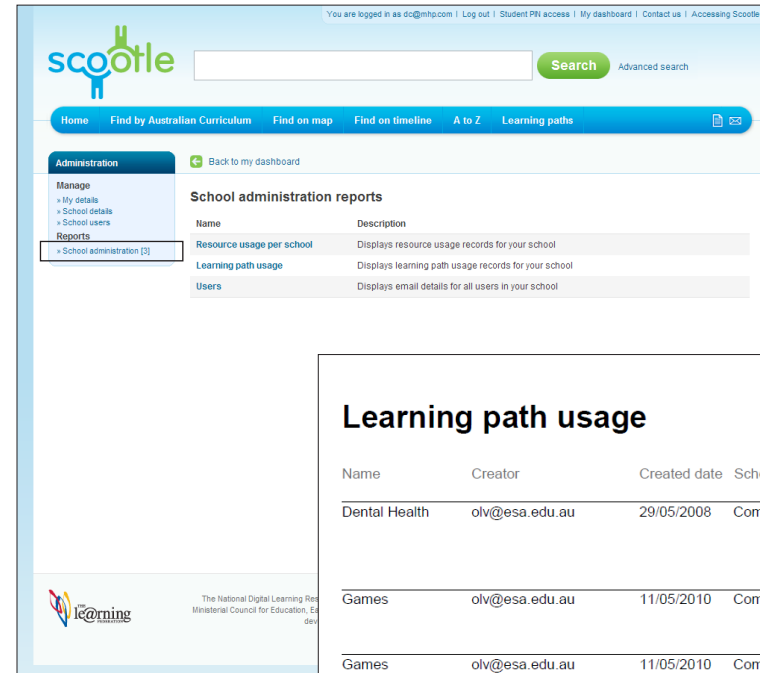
You are logged in as dc@mhp.com | Log out | Student PIN access | My dashboard | Contact us | Accessing Scootle

scootle

Search

Advanced search

Home | Find by Australian Curriculum | Find on map | Find on timeline | A to Z | Learning paths

Administration

Manage
» My details
» School details
» School users
Reports
» School administration [3]

Back to my dashboard

School administration reports

| Name | Description |
|---|---|
| Resource usage per school | Displays resource usage records for your school |
| Learning path usage | Displays learning path usage records for your school |
| Users | Displays email details for all users in your school |

the le@rning federation

The National Digital Learning Res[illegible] Ministerial Council for Education, E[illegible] dev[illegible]

Learning path usage

| Name | Creator | Created date | Sch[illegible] |
|---|---|---|---|
| Dental Health | olv@esa.edu.au | 29/05/2008 | Com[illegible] |
| Games | olv@esa.edu.au | 11/05/2010 | Com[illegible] |
| Games | olv@esa.edu.au | 11/05/2010 | Com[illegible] |